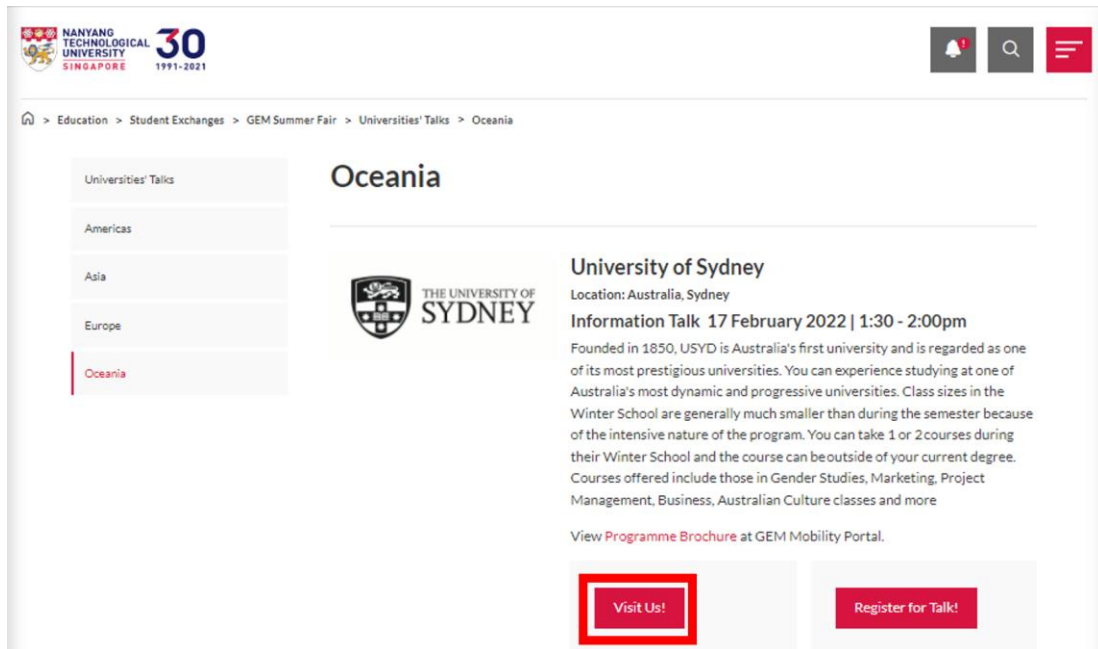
NANYANG TECHNOLOGICAL UNIVERSITY SINGAPORE 30 1991-2021

1

> Education > Student Exchanges > GEM Summer Fair > Universities' Talks > Oceania

Universities' Talks

Americas

Asia

Europe

Oceania

Oceania

THE UNIVERSITY OF SYDNEY

University of Sydney

Location: Australia, Sydney

Information Talk 17 February 2022 | 1:30 - 2:00pm

Founded in 1850, USYD is Australia's first university and is regarded as one of its most prestigious universities. You can experience studying at one of Australia's most dynamic and progressive universities. Class sizes in the Winter School are generally much smaller than during the semester because of the intensive nature of the program. You can take 1 or 2courses during their Winter School and the course can beoutside of your current degree. Courses offered include those in Gender Studies, Marketing, Project Management, Business, Australian Culture classes and more

View Programme Brochure at GEM Mobility Portal.

Visit Us!

Register for Talk!